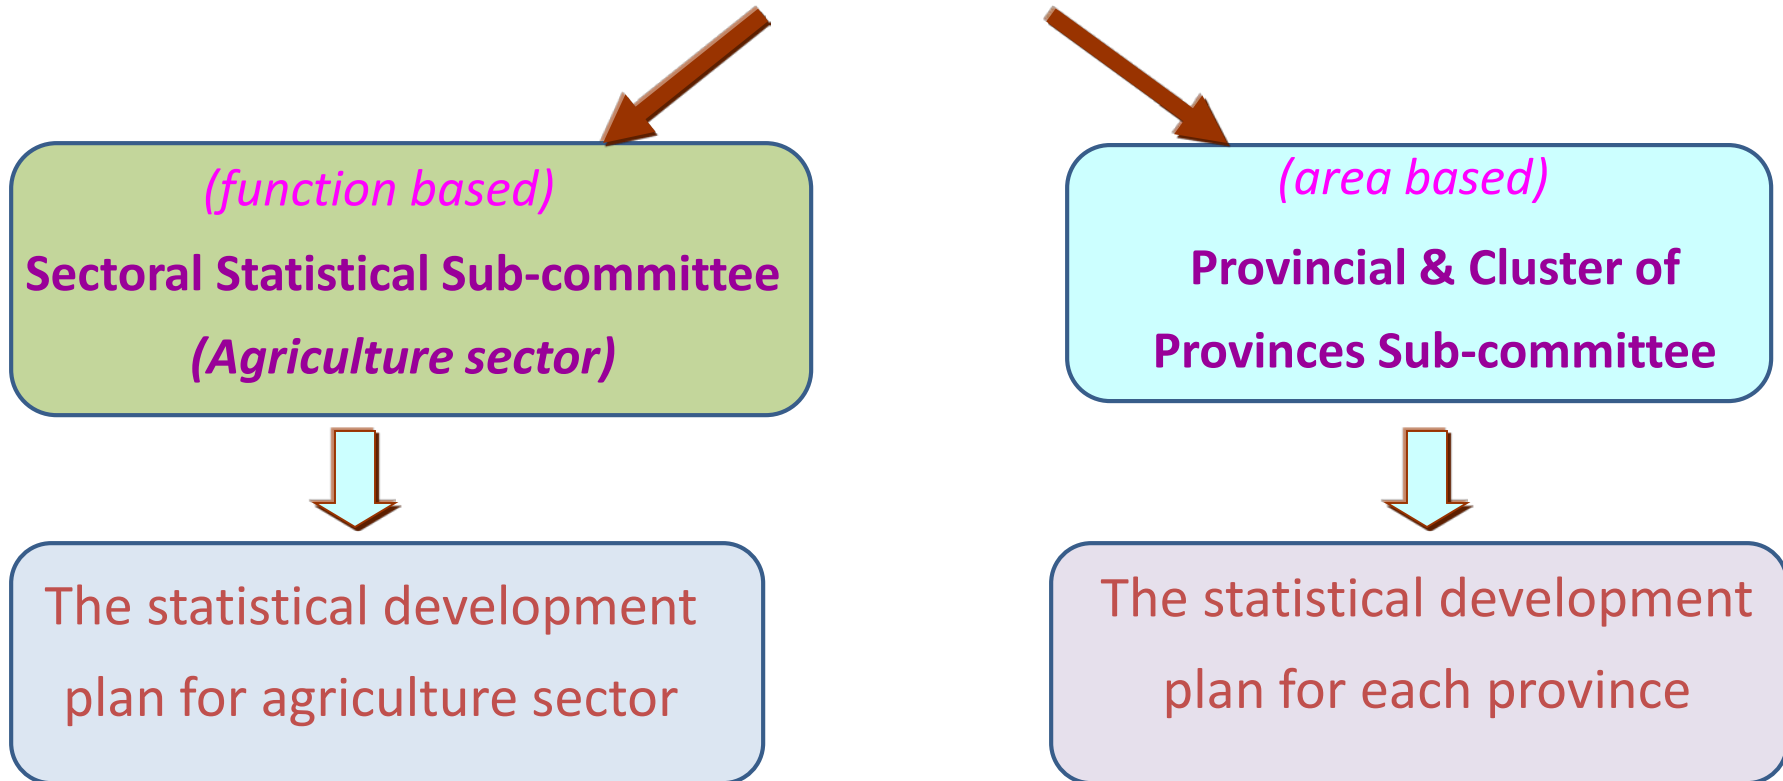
(function based)
Sectoral Statistical Sub-committee
(Agriculture sector)

(area based)
Provincial & Cluster of Provinces Sub-committee

The statistical development plan for agriculture sector

The statistical development plan for each province